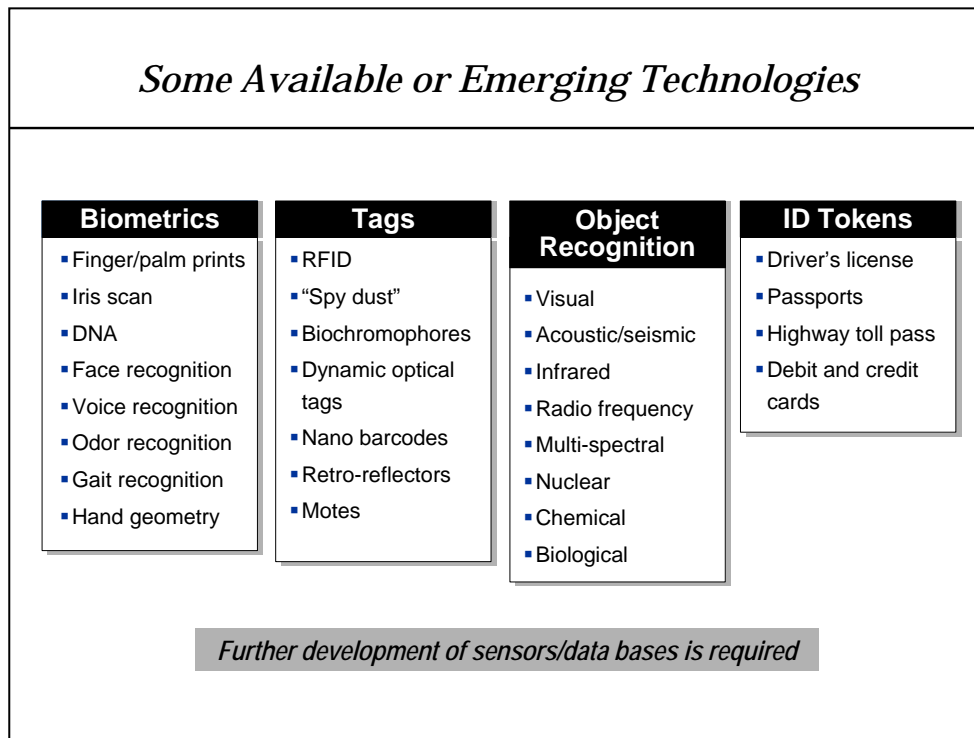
Some Available or Emerging Technologies

Biometrics
- Finger/palm prints
- Iris scan
- DNA
- Face recognition
- Voice recognition
- Odor recognition
- Gait recognition
- Hand geometry

Tags
- RFID
- "Spy dust"
- Biochromophores
- Dynamic optical tags
- Nano barcodes
- Retro-reflectors
- Motes

Object Recognition
- Visual
- Acoustic/seismic
- Infrared
- Radio frequency
- Multi-spectral
- Nuclear
- Chemical
- Biological

ID Tokens
- Driver's license
- Passports
- Highway toll pass
- Debit and credit cards

Further development of sensors/data bases is required